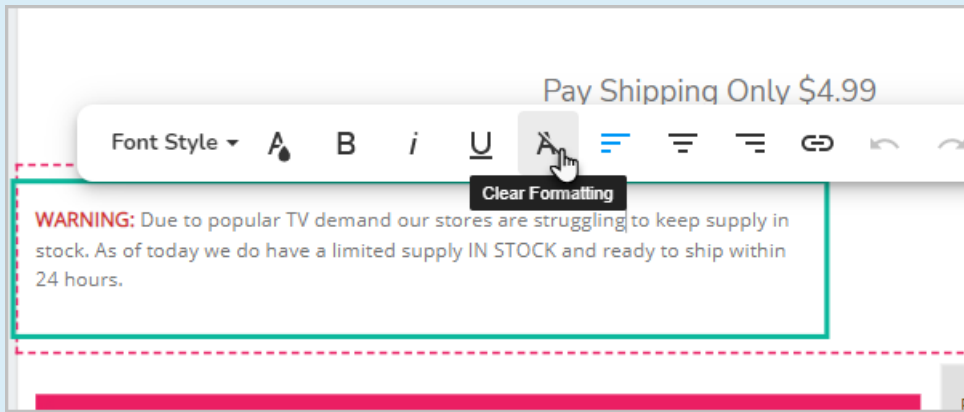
Pay Shipping Only $4.99

Font Style B i U

Clear Formatting

WARNING: Due to popular TV demand our stores are struggling to keep supply in stock. As of today we do have a limited supply IN STOCK and ready to ship within 24 hours.